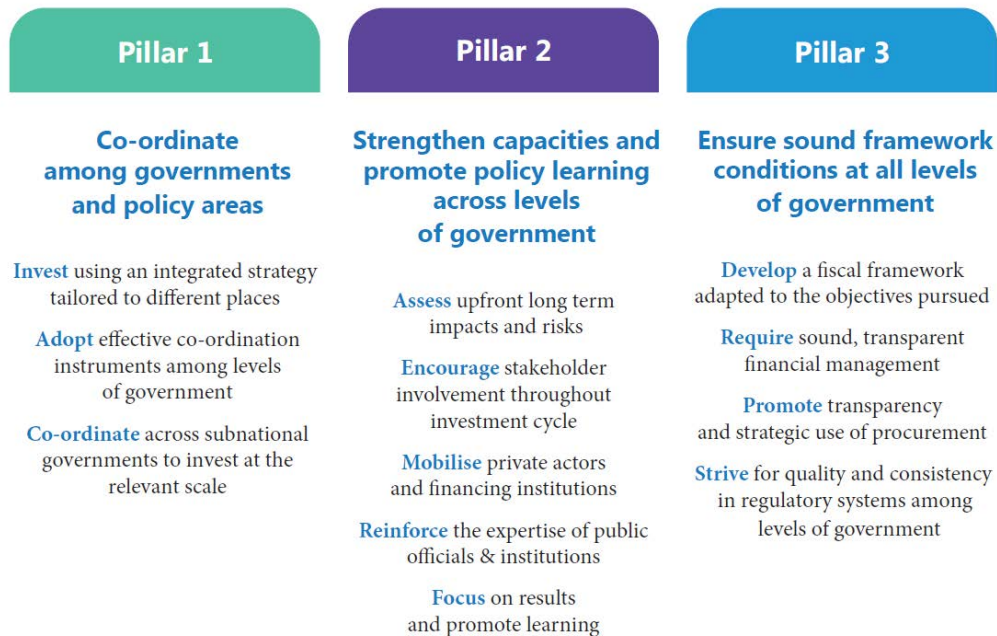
Pillar 1

Co-ordinate among governments and policy areas

Invest using an integrated strategy tailored to different places

Adopt effective co-ordination instruments among levels of government

Co-ordinate across subnational governments to invest at the relevant scale

Pillar 2

Strengthen capacities and promote policy learning across levels of government

Assess upfront long term impacts and risks

Encourage stakeholder involvement throughout investment cycle

Mobilise private actors and financing institutions

Reinforce the expertise of public officials & institutions

Focus on results and promote learning

Pillar 3

Ensure sound framework conditions at all levels of government

Develop a fiscal framework adapted to the objectives pursued

Require sound, transparent financial management

Promote transparency and strategic use of procurement

Strive for quality and consistency in regulatory systems among levels of government